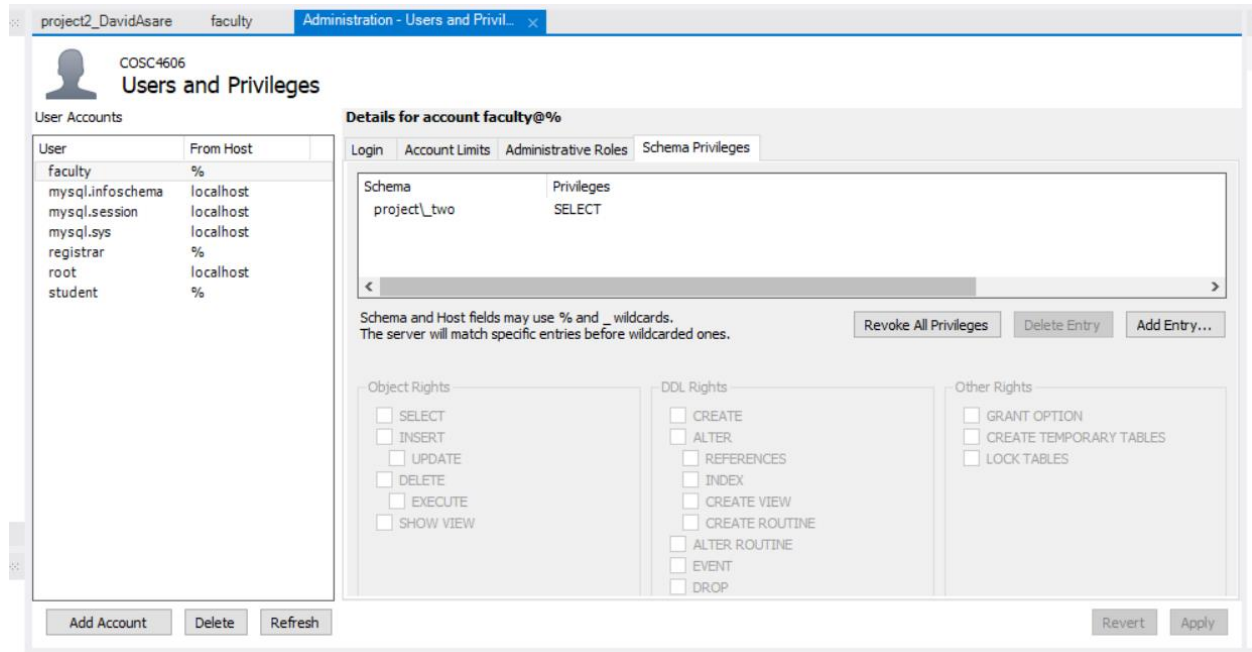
project2_DavidAsare faculty Administration - Users and Privil... ×

COSC4606
Users and Privileges

User Accounts

| User | From Host |
|---|---|
| faculty | % |
| mysql.infoschema | localhost |
| mysql.session | localhost |
| mysql.sys | localhost |
| registrar | % |
| root | localhost |
| student | % |

Details for account faculty@%

Login Account Limits Administrative Roles Schema Privileges

| Schema | Privileges |
|---|---|
| project\_two | SELECT |

Schema and Host fields may use % and _ wildcards.
The server will match specific entries before wildcarded ones.

Revoke All Privileges Delete Entry Add Entry...

Object Rights
SELECT
INSERT
UPDATE
DELETE
EXECUTE
SHOW VIEW

DDL Rights
CREATE
ALTER
REFERENCES
INDEX
CREATE VIEW
CREATE ROUTINE
ALTER ROUTINE
EVENT
DROP

Other Rights
GRANT OPTION
CREATE TEMPORARY TABLES
LOCK TABLES

Add Account Delete Refresh

Revert Apply